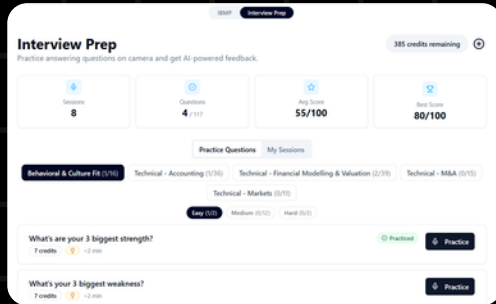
IBMP Interview Prep

Interview Prep

Practice answering questions on camera and get AI-powered feedback.

385 credits remaining

Sessions
8

Questions
4 / 117

Avg Score
55/100

Best Score
80/100

Practice Questions My Sessions

Behavioral & Culture Fit (1/16) Technical - Accounting (1/36) Technical - Financial Modelling & Valuation (2/39) Technical - M&A (0/15)

Technical - Markets (0/11)

Easy (1/2) Medium (0/12) Hard (0/2)

What's are your 3 biggest strength?
7 credits ~2 min
Practiced
Practice

What's your 3 biggest weakness?
7 credits ~2 min
Practice